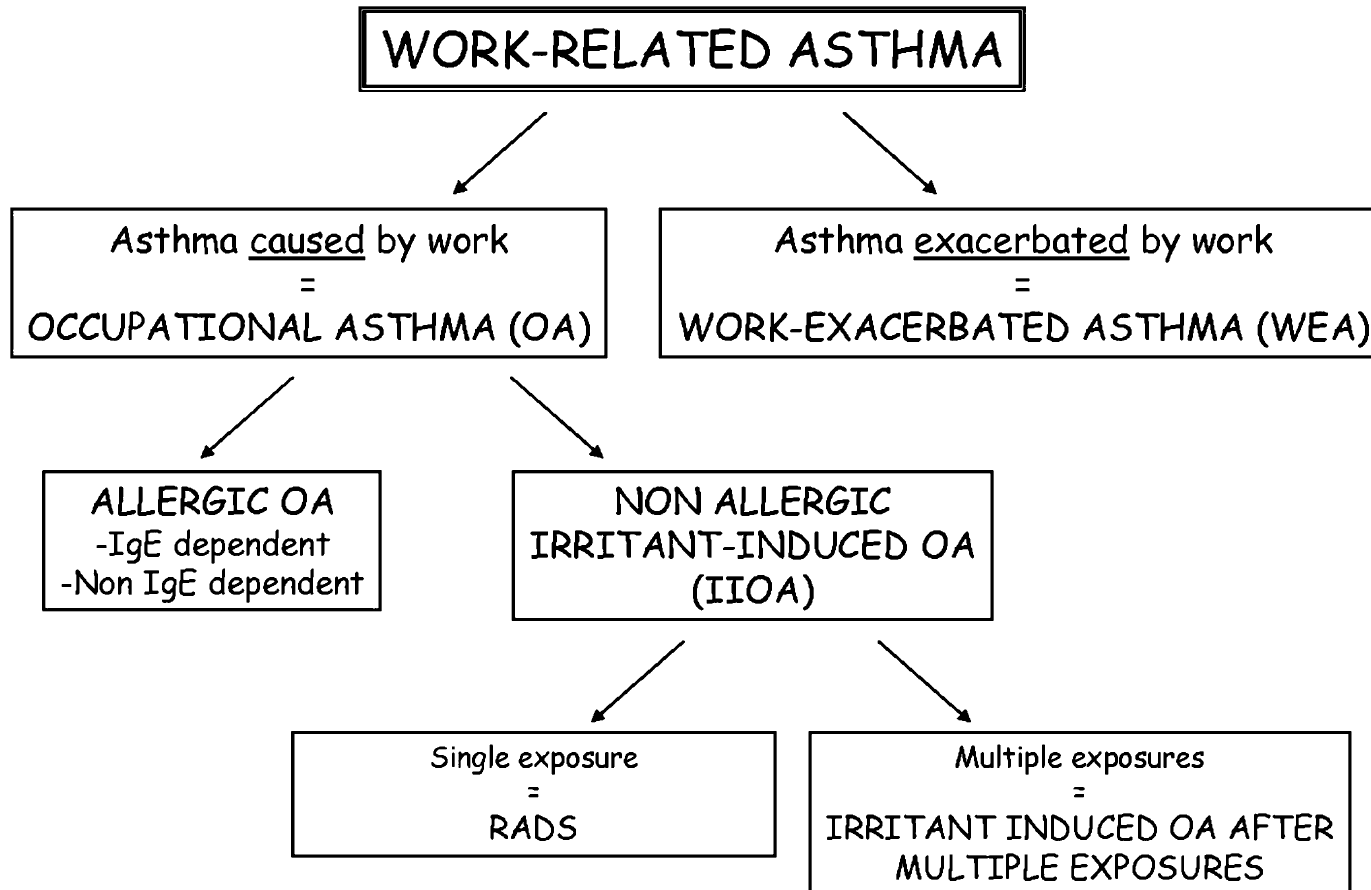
WORK-RELATED ASTHMA

Asthma caused by work
=
OCCUPATIONAL ASTHMA (OA)

Asthma exacerbated by work
=
WORK-EXACERBATED ASTHMA (WEA)

ALLERGIC OA
-IgE dependent
-Non IgE dependent

NON ALLERGIC
IRRITANT-INDUCED OA
(IIOA)

Single exposure
=
RADS

Multiple exposures
=
IRRITANT INDUCED OA AFTER MULTIPLE EXPOSURES